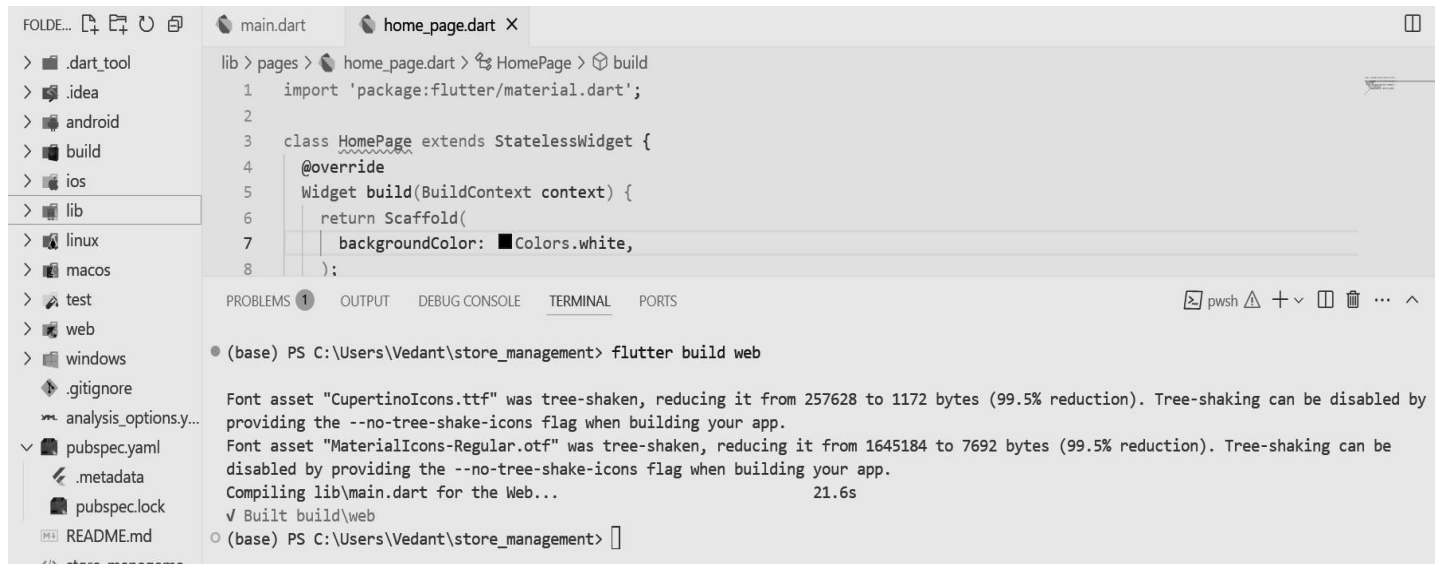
FOLDE...

> .dart_tool
> .idea
> android
> build
> ios
> lib
> linux
> macos
> test
> web
> windows
.gitignore
analysis_options.y...
pubspec.yaml
.metadata
pubspec.lock
README.md

main.dart home_page.dart ×

lib > pages > home_page.dart > HomePage > build

1 import 'package:flutter/material.dart';
2
3 class HomePage extends StatelessWidget {
4 @override
5 Widget build(BuildContext context) {
6 return Scaffold(
7 backgroundColor: Colors.white,
8 );

PROBLEMS 1 OUTPUT DEBUG CONSOLE TERMINAL PORTS pwsh

(base) PS C:\Users\Vedant\store_management> flutter build web

Font asset "CupertinoIcons.ttf" was tree-shaken, reducing it from 257628 to 1172 bytes (99.5% reduction). Tree-shaking can be disabled by providing the --no-tree-shake-icons flag when building your app.
Font asset "MaterialIcons-Regular.otf" was tree-shaken, reducing it from 1645184 to 7692 bytes (99.5% reduction). Tree-shaking can be disabled by providing the --no-tree-shake-icons flag when building your app.
Compiling lib\main.dart for the Web... 21.6s
√ Built build\web
(base) PS C:\Users\Vedant\store_management>